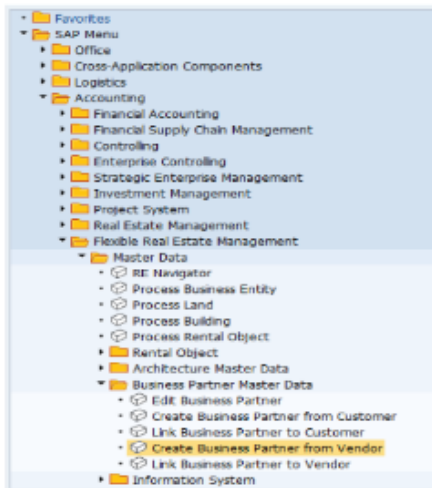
Favorites
SAP Menu
Office
Cross-Application Components
Logistics
Accounting
Financial Accounting
Financial Supply Chain Management
Controlling
Enterprise Controlling
Strategic Enterprise Management
Investment Management
Project System
Real Estate Management
Flexible Real Estate Management
Master Data
RE Navigator
Process Business Entity
Process Land
Process Building
Process Rental Object
Rental Object
Architecture Master Data
Business Partner Master Data
Edit Business Partner
Create Business Partner from Customer
Link Business Partner to Customer
Create Business Partner from Vendor
Link Business Partner to Vendor
Information System